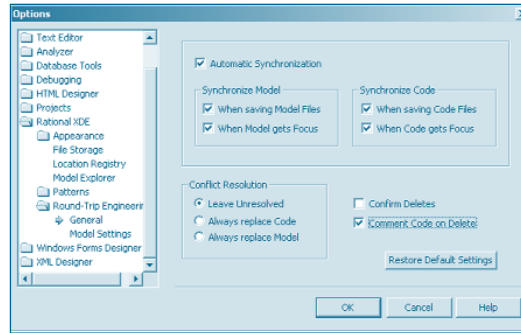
Options

Text Editor
Analyzer
Database Tools
Debugging
HTML Designer
Projects
Rational XDE
Appearance
File Storage
Location Registry
Model Explorer
Patterns
Round-Trip Engineerir
General
Model Settings
Windows Forms Designer
XML Designer

Automatic Synchronization

Synchronize Model
When saving Model Files
When Model gets Focus

Synchronize Code
When saving Code Files
When Code gets Focus

Conflict Resolution
Leave Unresolved
Always replace Code
Always replace Model

Confirm Deletes
Comment Code on Delete

Restore Default Settings

OK
Cancel
Help